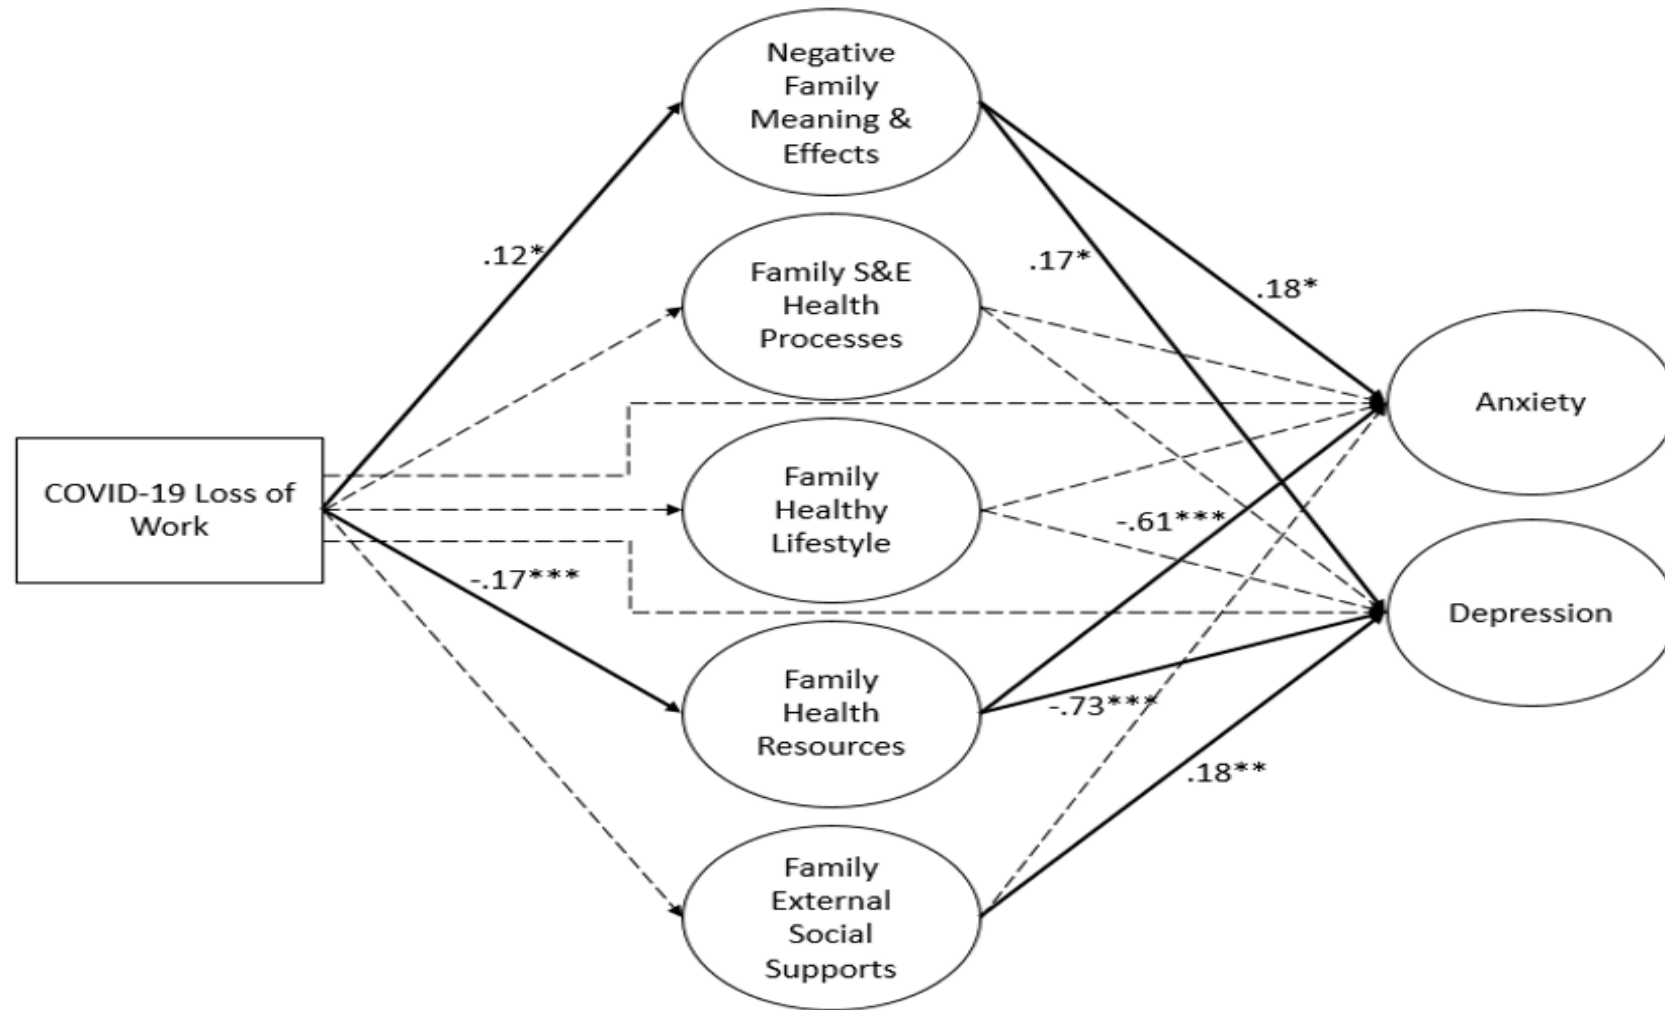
COVID-19 Loss of Work

Negative Family Meaning & Effects

Family S&E Health Processes

Family Healthy Lifestyle

Family Health Resources

Family External Social Supports

Anxiety

Depression

.12*

-.17***

.17*

.18*

-.61***

-.73***

.18**